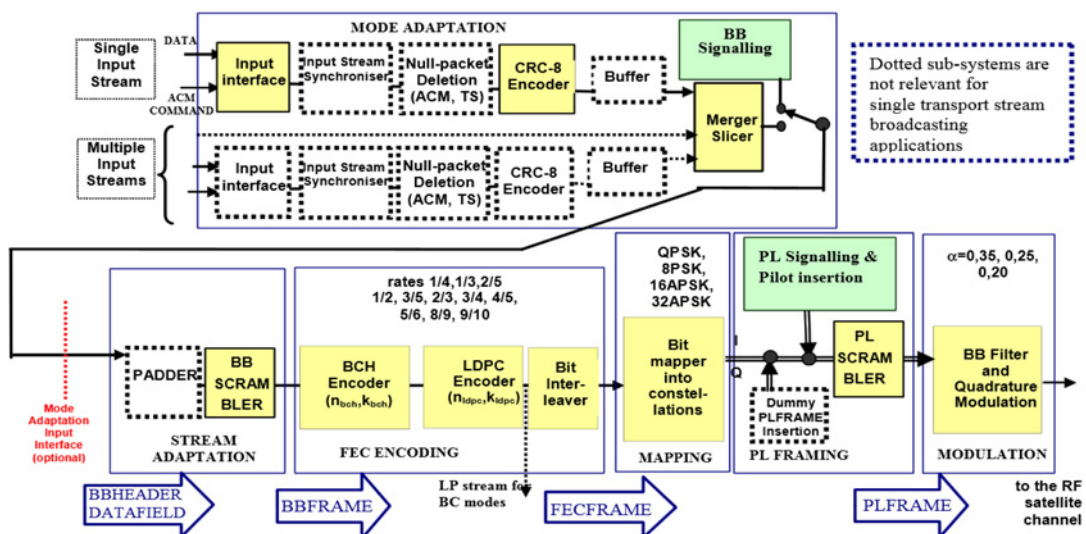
MODE ADAPTATION

Single Input Stream

DATA

ACM COMMAND

Input interface

Input Stream Synchroniser

Null-packet Deletion (ACM, TS)

CRC-8 Encoder

Buffer

BB Signalling

Merger Slicer

Multiple Input Streams

Input interface

Input Stream Synchroniser

Null-packet Deletion (ACM, TS)

CRC-8 Encoder

Buffer

Dotted sub-systems are not relevant for single transport stream broadcasting applications

Mode Adaptation Input Interface (optional)

PADDER

BB SCRAM BLER

STREAM ADAPTATION

rates 1/4,1/3,2/5 1/2, 3/5, 2/3, 3/4, 4/5, 5/6, 8/9, 9/10

BCH Encoder ($n_{bch}$,$k_{bch}$)

LDPC Encoder ($n_{ldpc}$,$k_{ldpc}$)

Bit Inter-leaver

FEC ENCODING

LP stream for BC modes

QPSK, 8PSK, 16APSK, 32APSK

Bit mapper into constel-lations

MAPPING

I

Q

PL Signalling & Pilot insertion

Dummy PLFRAME Insertion

PL SCRAM BLER

PL FRAMING

α=0,35, 0,25, 0,20

BB Filter and Quadrature Modulation

MODULATION

BBHEADER DATAFIELD

BBFRAME

FECFRAME

PLFRAME

to the RF satellite channel